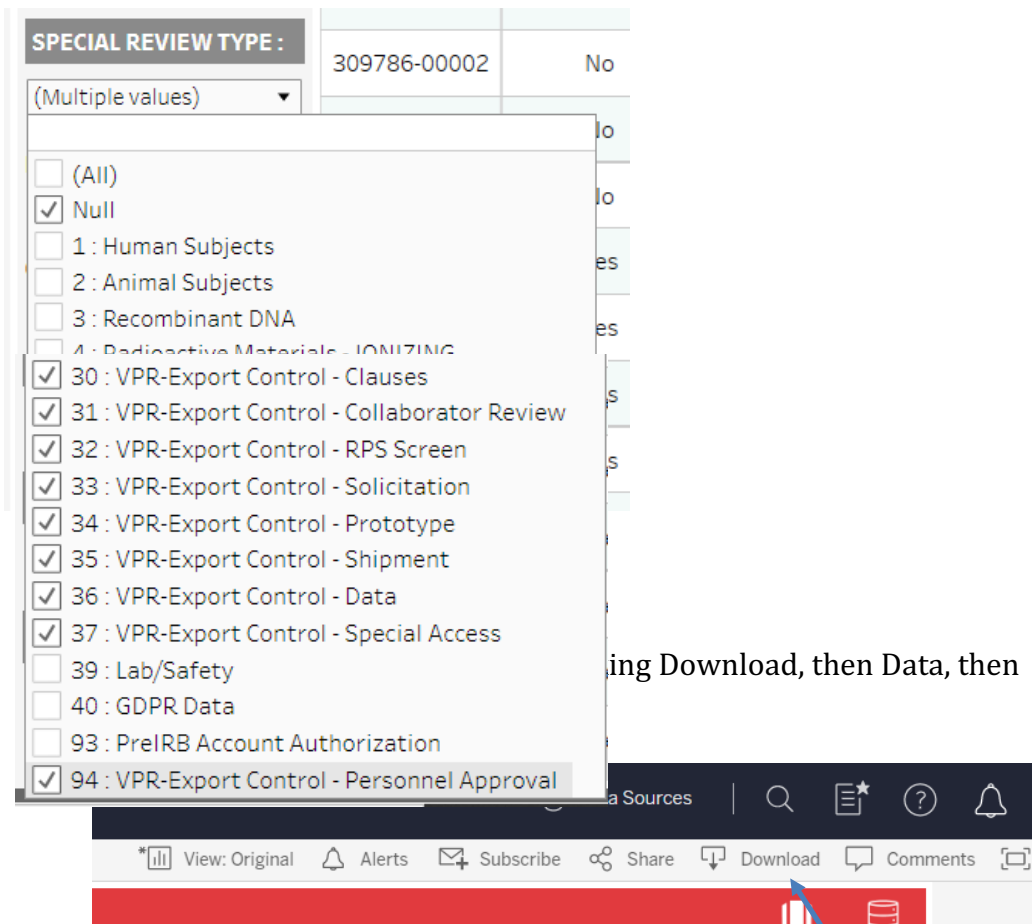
SPECIAL REVIEW TYPE :

(Multiple values)

309786-00002 No

lo

lo

es

es

s

s

(All)
Null
1 : Human Subjects
2 : Animal Subjects
3 : Recombinant DNA
4 : Radioactive Materials - IONIZING
30 : VPR-Export Control - Clauses
31 : VPR-Export Control - Collaborator Review
32 : VPR-Export Control - RPS Screen
33 : VPR-Export Control - Solicitation
34 : VPR-Export Control - Prototype
35 : VPR-Export Control - Shipment
36 : VPR-Export Control - Data
37 : VPR-Export Control - Special Access
39 : Lab/Safety
40 : GDPR Data
93 : PreIRB Account Authorization
94 : VPR-Export Control - Personnel Approval

ing Download, then Data, then

a Sources

View: Original Alerts Subscribe Share Download Comments